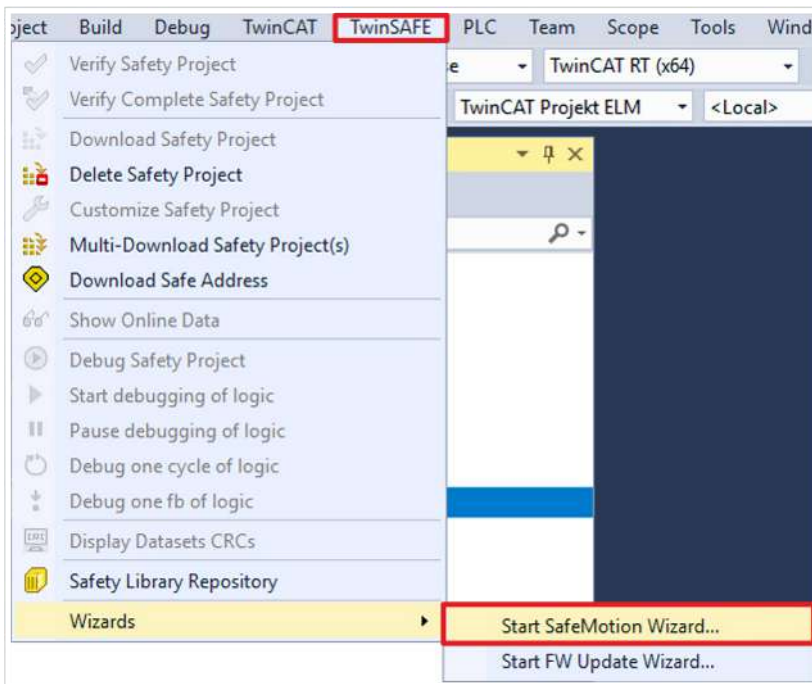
oject Build Debug TwinCAT TwinSAFE PLC Team Scope Tools Wind

Verify Safety Project
Verify Complete Safety Project
Download Safety Project
Delete Safety Project
Customize Safety Project
Multi-Download Safety Project(s)
Download Safe Address
Show Online Data
Debug Safety Project
Start debugging of logic
Pause debugging of logic
Debug one cycle of logic
Debug one fb of logic
Display Datasets CRCs
Safety Library Repository
Wizards

e
TwinCAT RT (x64)
TwinCAT Projekt ELM
<Local>

Start SafeMotion Wizard...
Start FW Update Wizard...